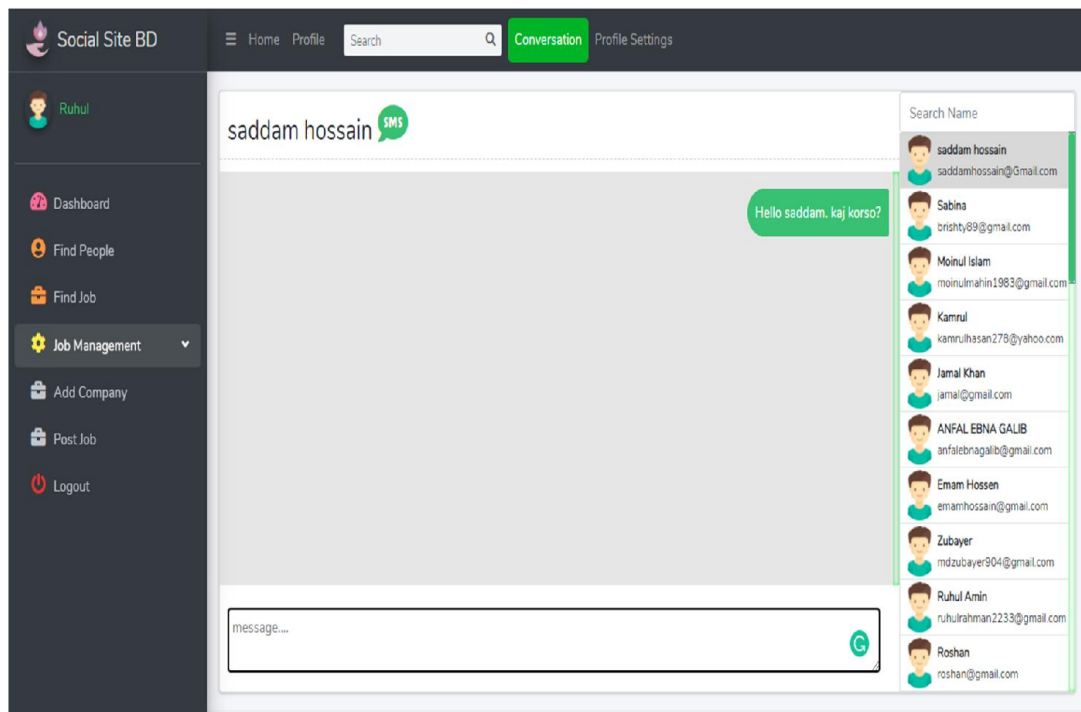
Social Site BD

Home Profile Search Conversation Profile Settings

Ruhul

Dashboard
Find People
Find Job
Job Management
Add Company
Post Job
Logout

saddam hossain SMS

Hello saddam. kaj korso?

message....

Search Name

saddam hossain
saddamhossain@Gmail.com

Sabina
brishty89@gmail.com

Moinul Islam
moinulmahin1983@gmail.com

Kamrul
kamrulhasan278@yahoo.com

Jamal Khan
jamal@gmail.com

ANFAL EBNA GALIB
anfalebnagalib@gmail.com

Emam Hossen
emamhossain@gmail.com

Zubayer
mdzubayer904@gmail.com

Ruhul Amin
ruhulrahman2233@gmail.com

Roshan
roshan@gmail.com